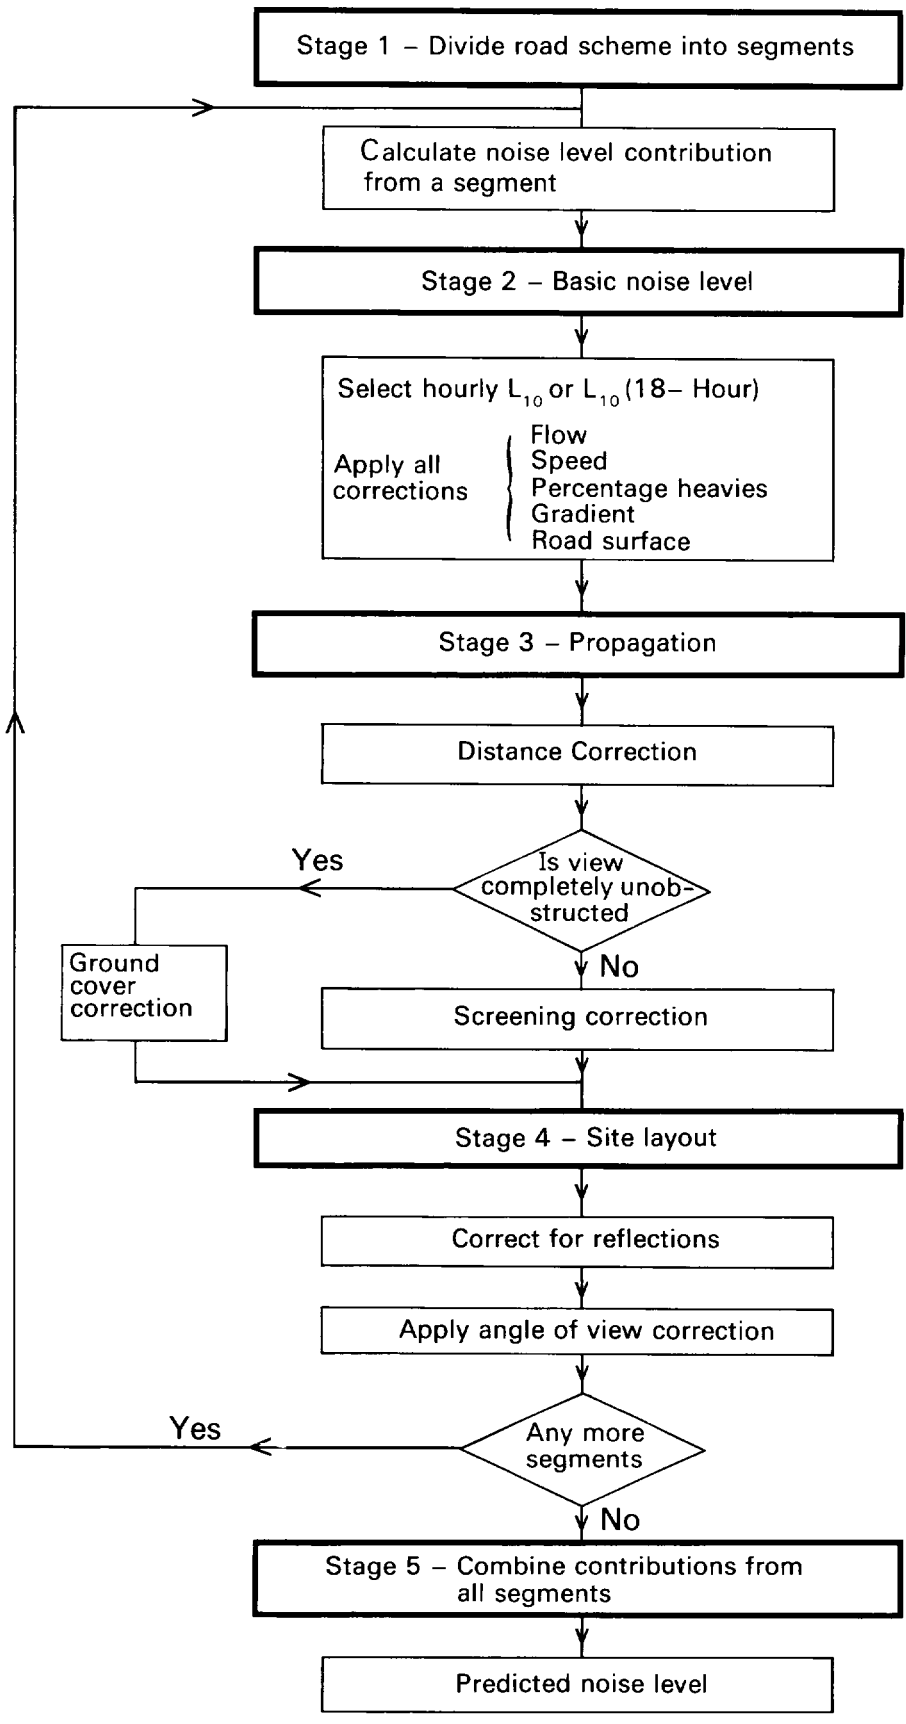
Stage 1 – Divide road scheme into segments

Calculate noise level contribution from a segment

Stage 2 – Basic noise level

Select hourly $L_{10}$ or $L_{10}$(18– Hour)

Apply all corrections

Flow
Speed
Percentage heavies
Gradient
Road surface

Stage 3 – Propagation

Distance Correction

Yes

Is view completely unobstructed

No

Ground cover correction

Screening correction

Stage 4 – Site layout

Correct for reflections

Apply angle of view correction

Yes

Any more segments

No

Stage 5 – Combine contributions from all segments

Predicted noise level